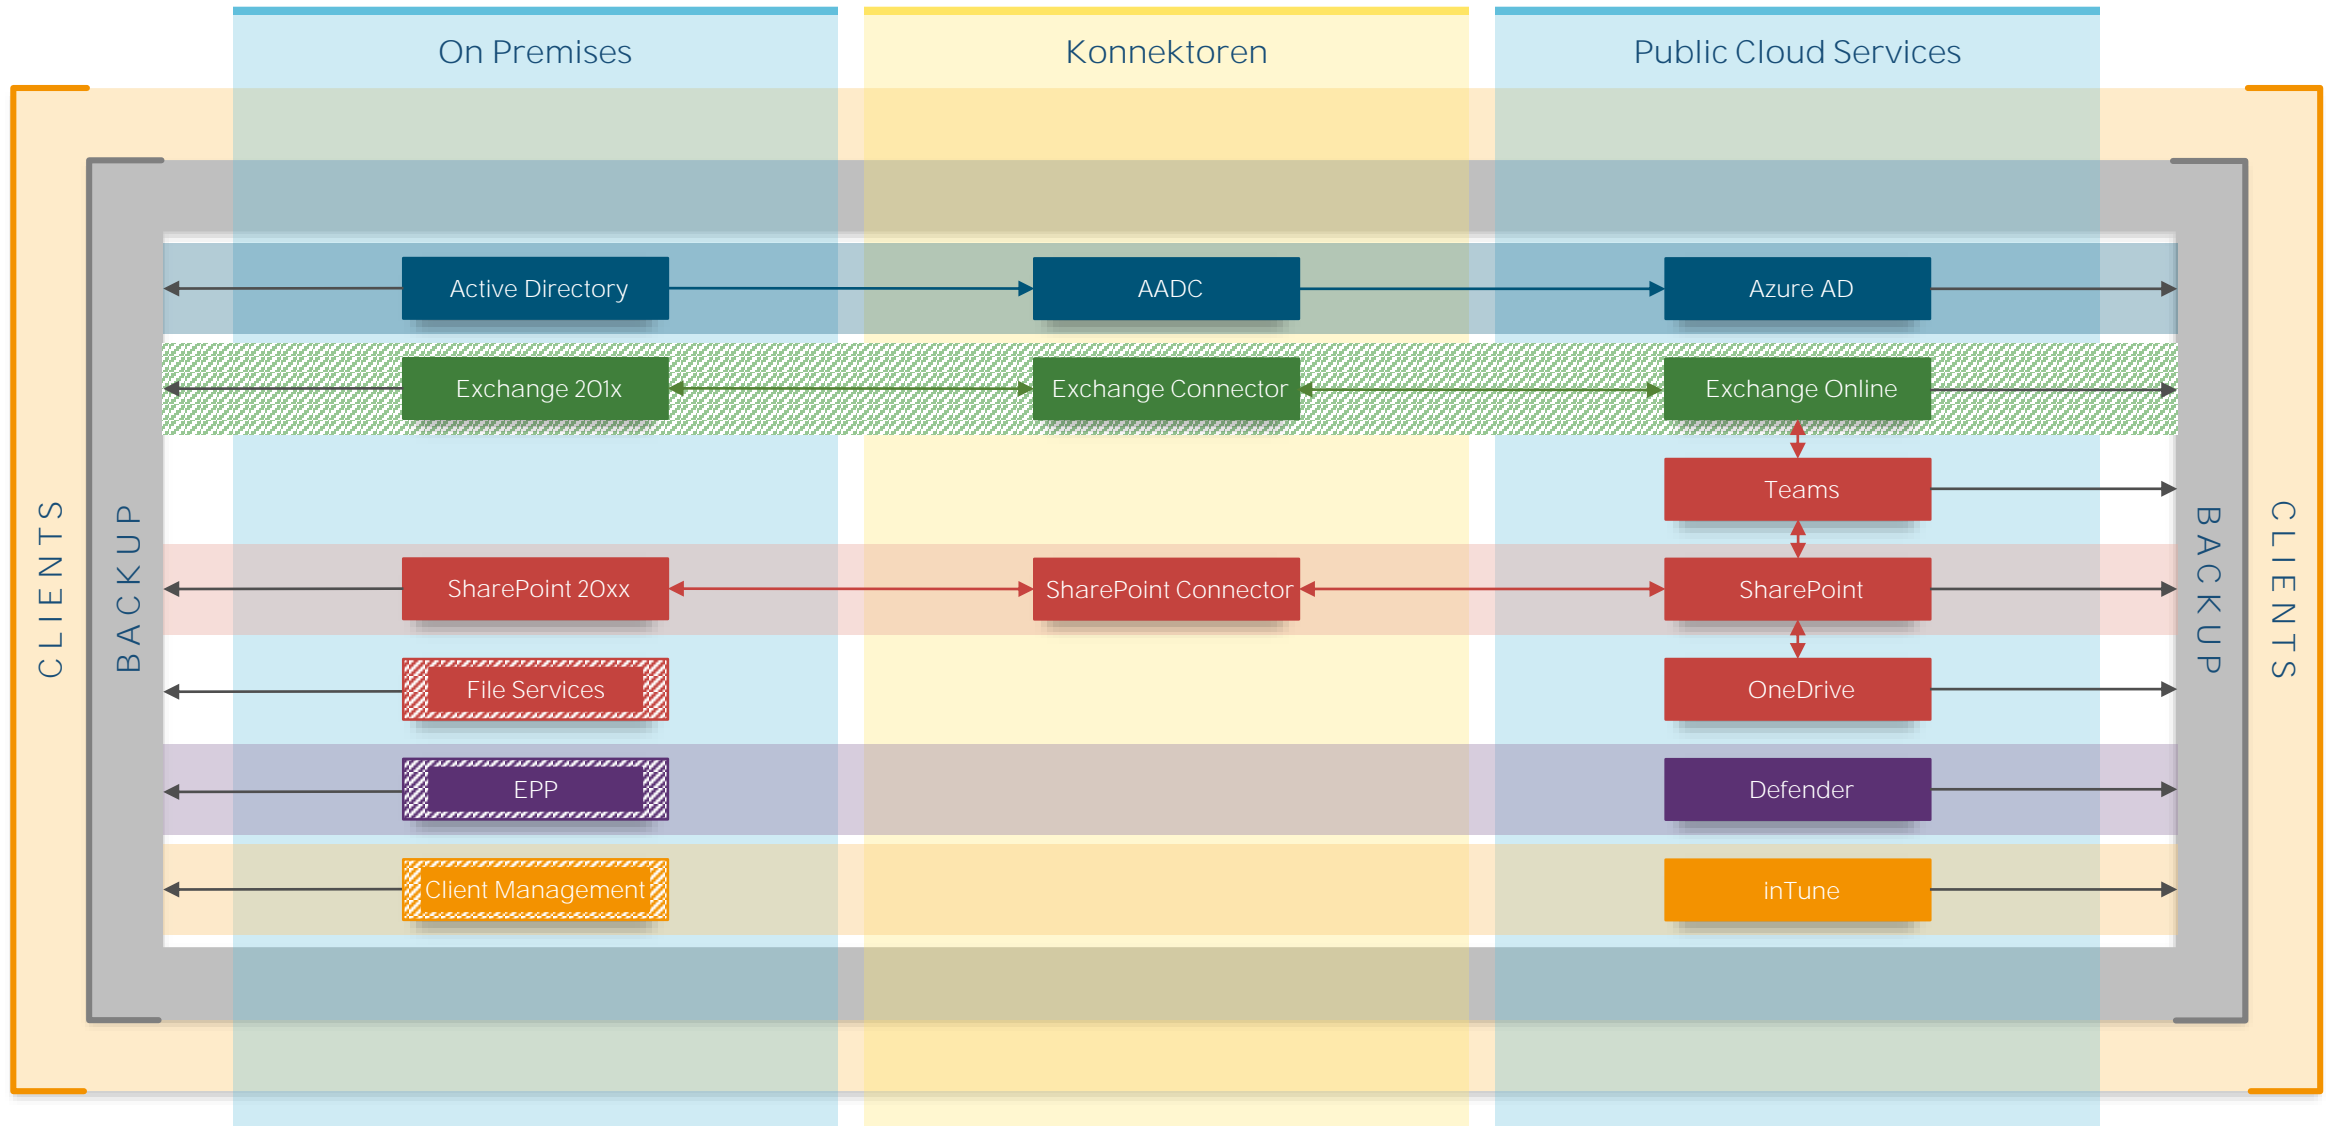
On Premises

Konnektoren

Public Cloud Services

CLIENTS

BACKUP

Active Directory

AADC

Azure AD

Exchange 201x

Exchange Connector

Exchange Online

Teams

SharePoint 20xx

SharePoint Connector

SharePoint

File Services

OneDrive

EPP

Defender

Client Management

inTune

BACKUP

CLIENTS